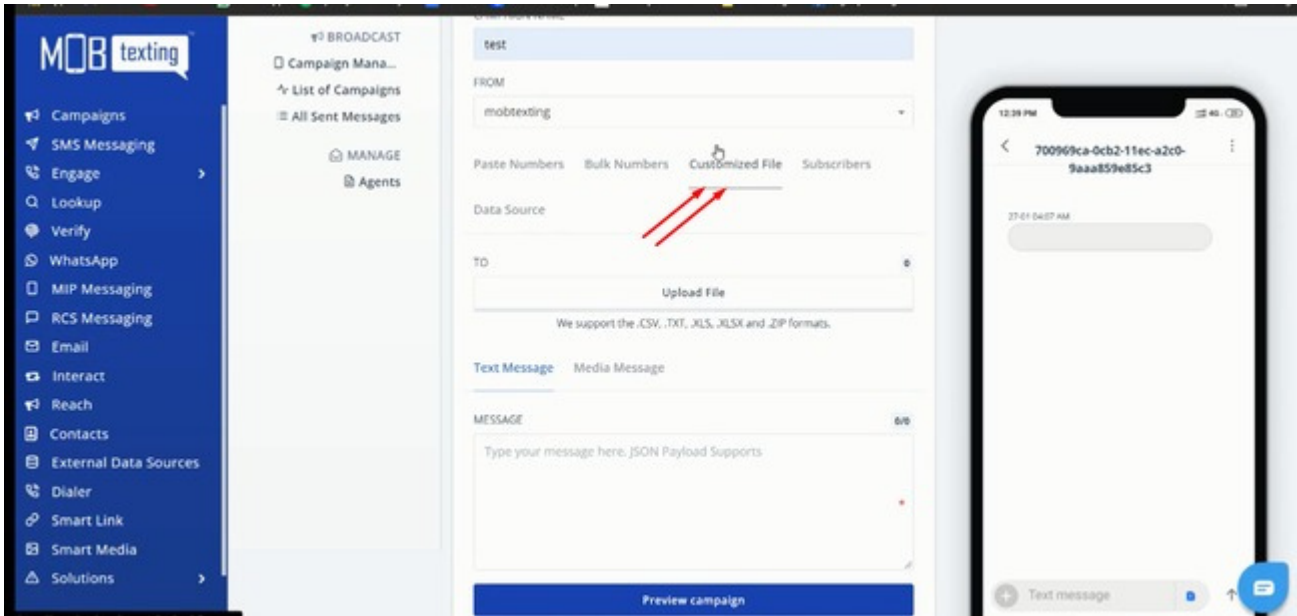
MOB texting

Campaigns
SMS Messaging
Engage
Lookup
Verify
WhatsApp
MIP Messaging
RCS Messaging
Email
Interact
Reach
Contacts
External Data Sources
Dialer
Smart Link
Smart Media
Solutions

BROADCAST
Campaign Mana...
List of Campaigns
All Sent Messages

MANAGE
Agents

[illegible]
test

FROM
mobtexting

Paste Numbers Bulk Numbers Customized File Subscribers
Data Source

TO
0
Upload File
We support the .CSV, .TXT, .XLS, .XLSX and .ZIP formats.

Text Message Media Message

MESSAGE
0/0
Type your message here. JSON Payload Supports
*

Preview campaign

12:39 PM
700969ca-0cb2-11ec-a2c0-9aaa859e85c3
27-01 04:07 AM
Text message